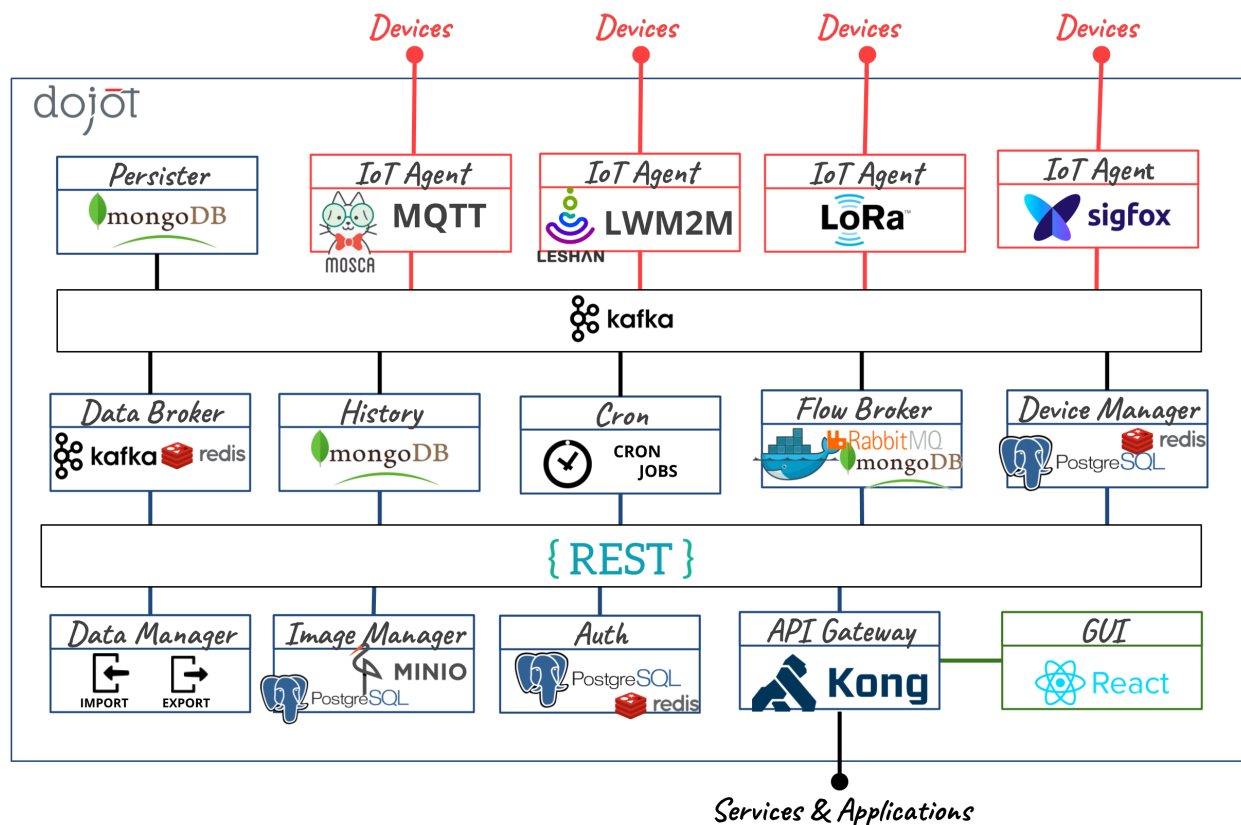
Devices
Devices
Devices
Devices

dojot

Persister
mongoDB

IoT Agent
MQTT
MOSCA

IoT Agent
LWM2M
LESHAN

IoT Agent
LoRa

IoT Agent
sigfox

kafka

Data Broker
kafka redis

History
mongoDB

Cron
CRON JOBS

Flow Broker
RabbitMQ
mongoDB

Device Manager
redis
PostgreSQL

{ REST }

Data Manager
IMPORT
EXPORT

Image Manager
MINIO
PostgreSQL

Auth
PostgreSQL
redis

API Gateway
Kong

GUI
React

Services & Applications